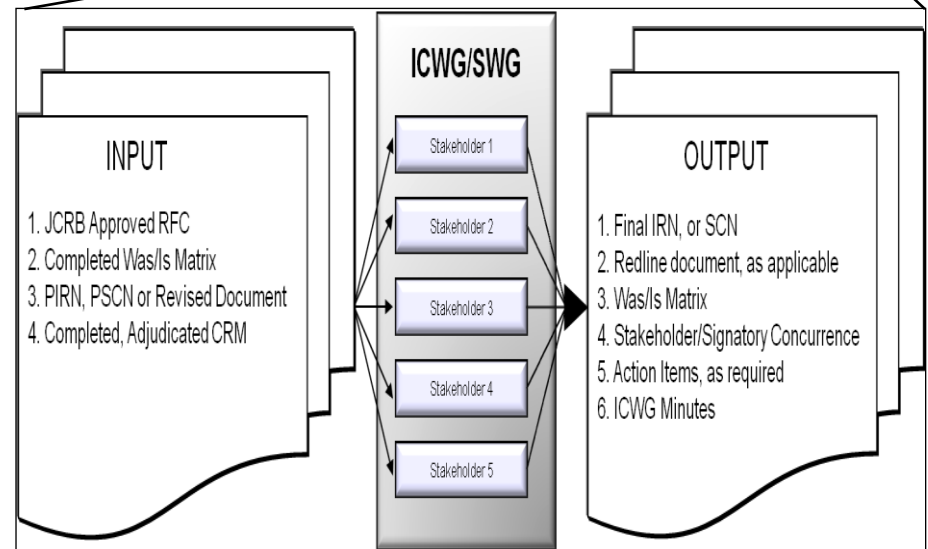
INPUT

1. JCRB Approved RFC
2. Completed Was/Is Matrix
3. PIRN, PSCN or Revised Document
4. Completed, Adjudicated CRM

ICWG/SWG

Stakeholder 1

Stakeholder 2

Stakeholder 3

Stakeholder 4

Stakeholder 5

OUTPUT

1. Final IRN, or SCN
2. Redline document, as applicable
3. Was/Is Matrix
4. Stakeholder/Signatory Concurrence
5. Action Items, as required
6. ICWG Minutes